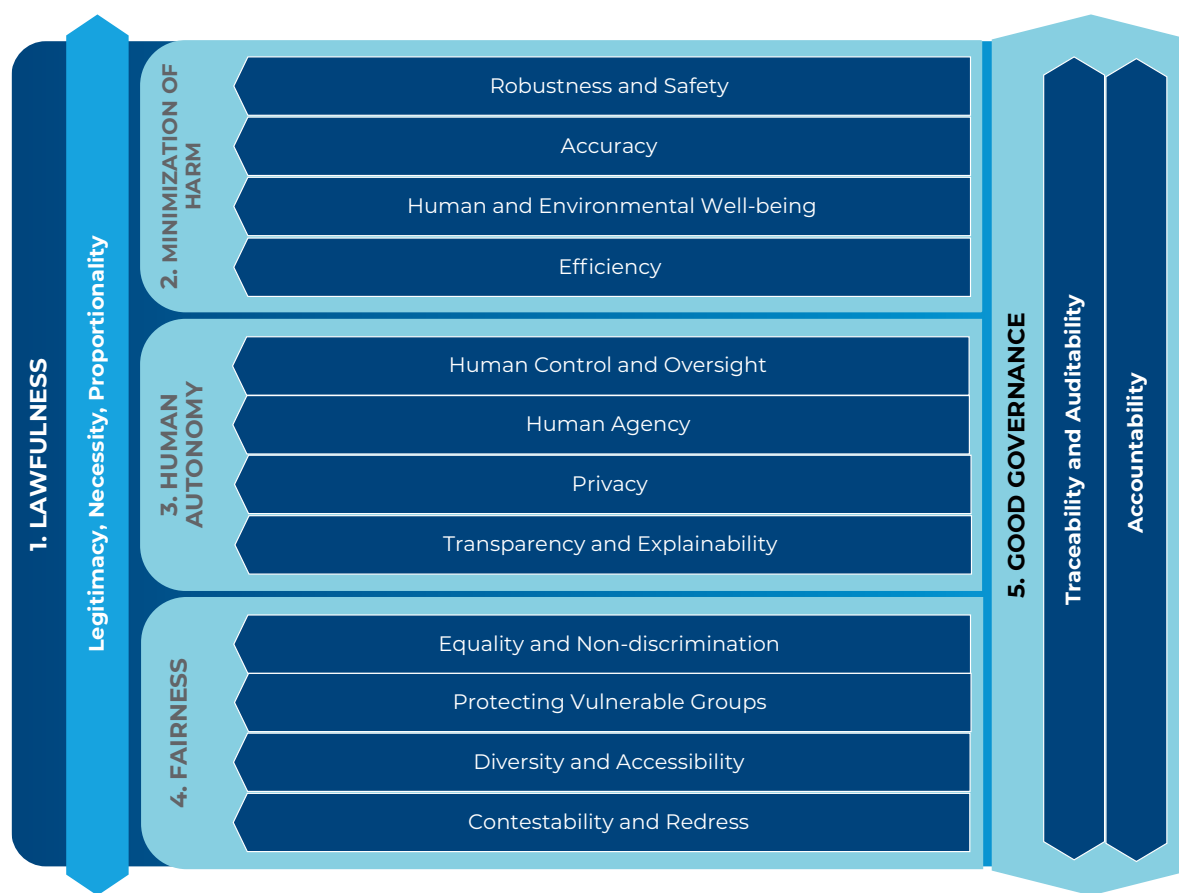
1. LAWFULNESS

Legitimacy, Necessity, Proportionality

2. MINIMIZATION OF HARM

Robustness and Safety

Accuracy

Human and Environmental Well-being

Efficiency

3. HUMAN AUTONOMY

Human Control and Oversight

Human Agency

Privacy

Transparency and Explainability

4. FAIRNESS

Equality and Non-discrimination

Protecting Vulnerable Groups

Diversity and Accessibility

Contestability and Redress

5. GOOD GOVERNANCE

Traceability and Auditability

Accountability